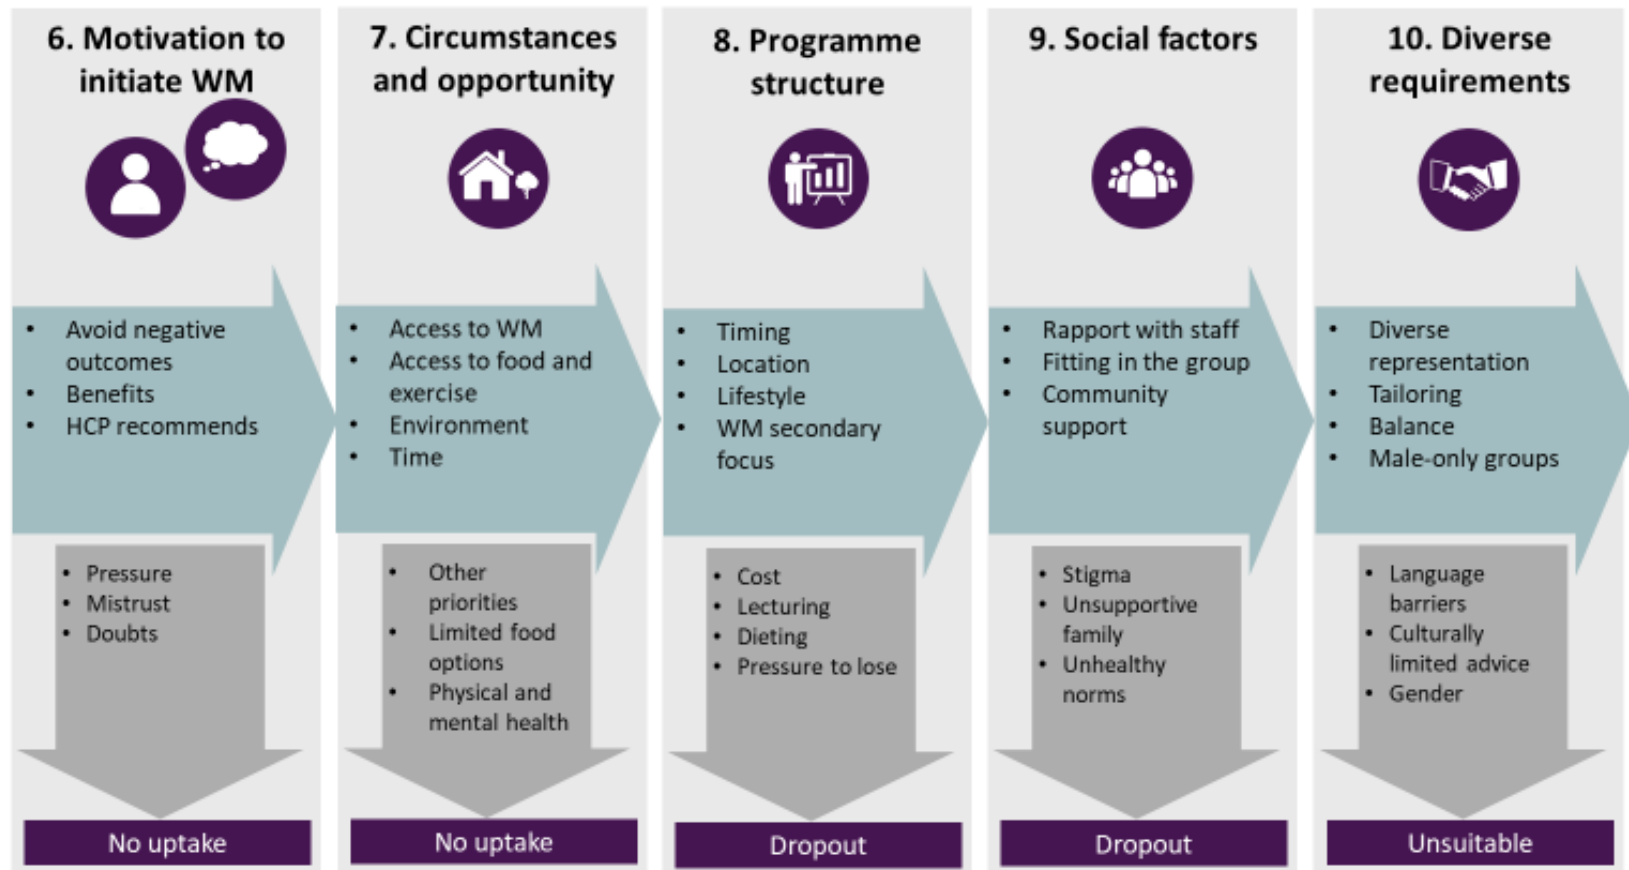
6. Motivation to initiate WM

- Avoid negative outcomes
- Benefits
- HCP recommends

- Pressure
- Mistrust
- Doubts

No uptake

7. Circumstances and opportunity

- Access to WM
- Access to food and exercise
- Environment
- Time

- Other priorities
- Limited food options
- Physical and mental health

No uptake

8. Programme structure

- Timing
- Location
- Lifestyle
- WM secondary focus

- Cost
- Lecturing
- Dieting
- Pressure to lose

Dropout

9. Social factors

- Rapport with staff
- Fitting in the group
- Community support

- Stigma
- Unsupportive family
- Unhealthy norms

Dropout

10. Diverse requirements

- Diverse representation
- Tailoring
- Balance
- Male-only groups

- Language barriers
- Culturally limited advice
- Gender

Unsuitable